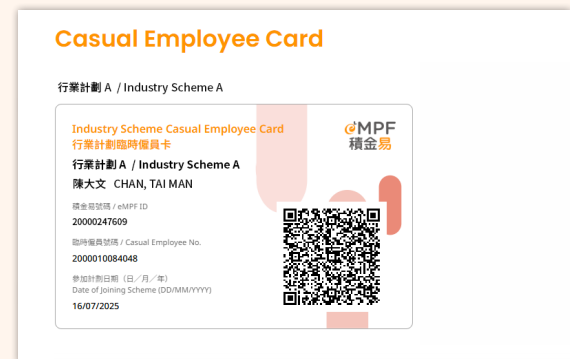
Casual Employee Card

行業計劃 A / Industry Scheme A

Industry Scheme Casual Employee Card
行業計劃臨時僱員卡

eMPF
積金易

行業計劃 A / Industry Scheme A
陳大文 CHAN, TAI MAN

積金易號碼 / eMPF ID
20000247609

臨時僱員號碼 / Casual Employee No.
2000010084048

參加計劃日期（日／月／年）
Date of Joining Scheme (DD/MM/YYYY)
16/07/2025